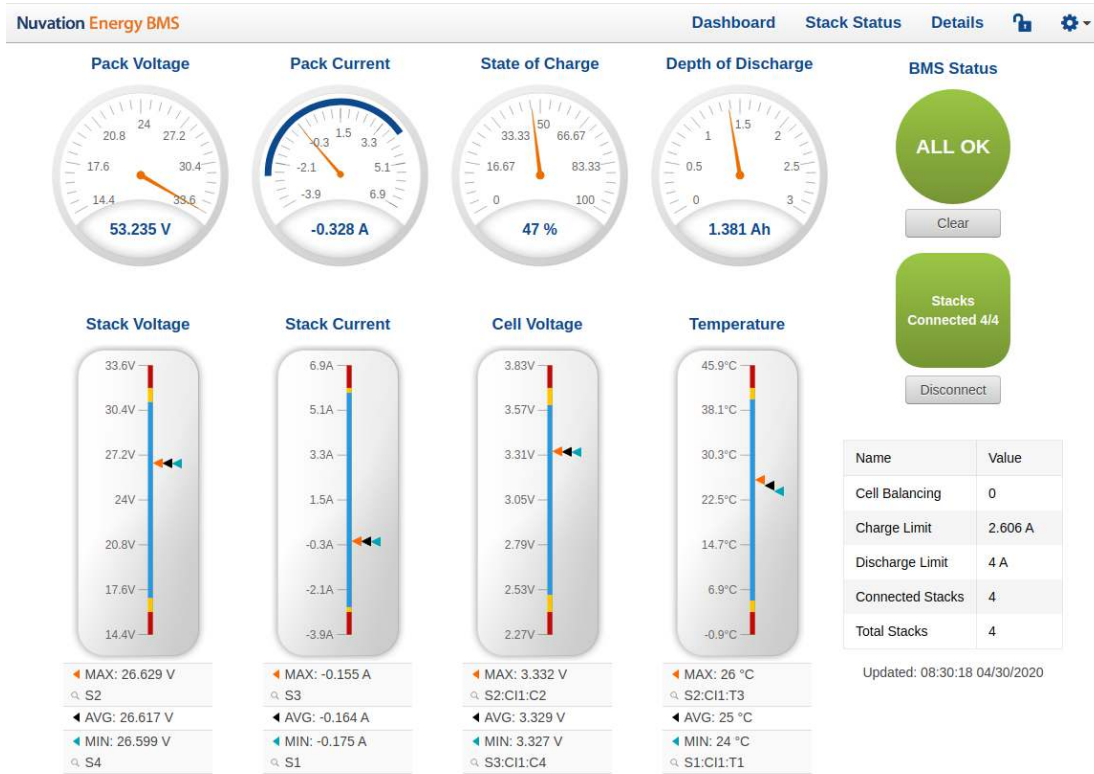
Nuvation Energy BMS

Dashboard Stack Status Details

Pack Voltage
14.4 17.6 20.8 24 27.2 30.4 33.6
53.235 V

Pack Current
-3.9 -2.1 -0.3 1.5 3.3 5.1 6.9
-0.328 A

State of Charge
0 16.67 33.33 50 66.67 83.33 100
47 %

Depth of Discharge
0 0.5 1 1.5 2 2.5 3
1.381 Ah

BMS Status
ALL OK
Clear

Stacks Connected 4/4
Disconnect

Stack Voltage
33.6V 30.4V 27.2V 24V 20.8V 17.6V 14.4V

Stack Current
6.9A 5.1A 3.3A 1.5A -0.3A -2.1A -3.9A

Cell Voltage
3.83V 3.57V 3.31V 3.05V 2.79V 2.53V 2.27V

Temperature
45.9°C 38.1°C 30.3°C 22.5°C 14.7°C 6.9°C -0.9°C

MAX: 26.629 V
S2
AVG: 26.617 V
MIN: 26.599 V
S4

MAX: -0.155 A
S3
AVG: -0.164 A
MIN: -0.175 A
S1

MAX: 3.332 V
S2:CI1:C2
AVG: 3.329 V
MIN: 3.327 V
S3:CI1:C4

MAX: 26 °C
S2:CI1:T3
AVG: 25 °C
MIN: 24 °C
S1:CI1:T1

| Name | Value |
|---|---|
| Cell Balancing | 0 |
| Charge Limit | 2.606 A |
| Discharge Limit | 4 A |
| Connected Stacks | 4 |
| Total Stacks | 4 |

Updated: 08:30:18 04/30/2020